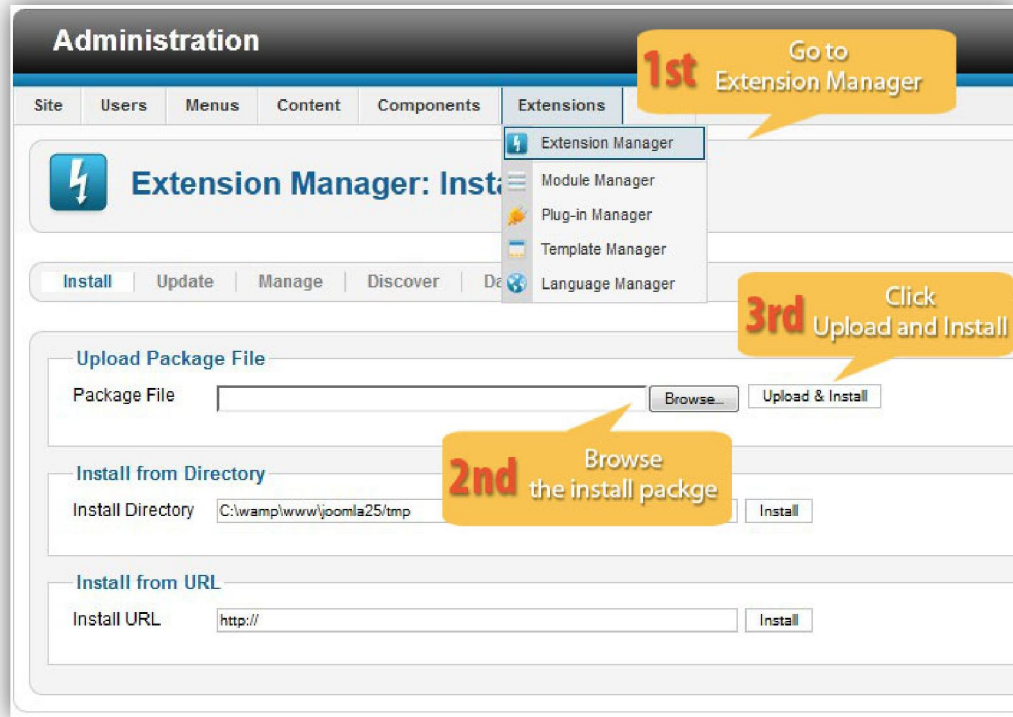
Administration

Site | Users | Menus | Content | Components | Extensions

1st Go to Extension Manager

Extension Manager
Module Manager
Plug-in Manager
Template Manager
Language Manager

Extension Manager: Insta

Install | Update | Manage | Discover | Da

3rd Click Upload and Install

Upload Package File
Package File [Browse...] [Upload & Install]

Install from Directory
Install Directory C:\wamp\www\joomla25/tmp [Install]

2nd Browse the install packge

Install from URL
Install URL http:// [Install]